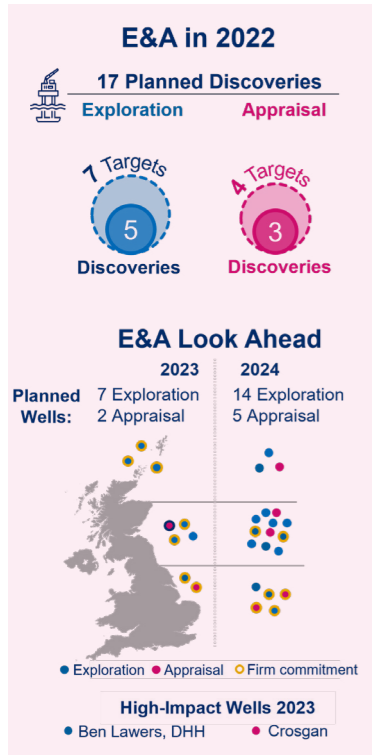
E&A in 2022

17 Planned Discoveries

Exploration

Appraisal

7 Targets

5

Discoveries

4 Targets

3

Discoveries

E&A Look Ahead

| | 2023 | 2024 |
|---|---|---|
| Planned Wells: | 7 Exploration<br>2 Appraisal | 14 Exploration<br>5 Appraisal |

● Exploration ● Appraisal ○ Firm commitment

High-Impact Wells 2023

● Ben Lawers, DHH ● Crosgan